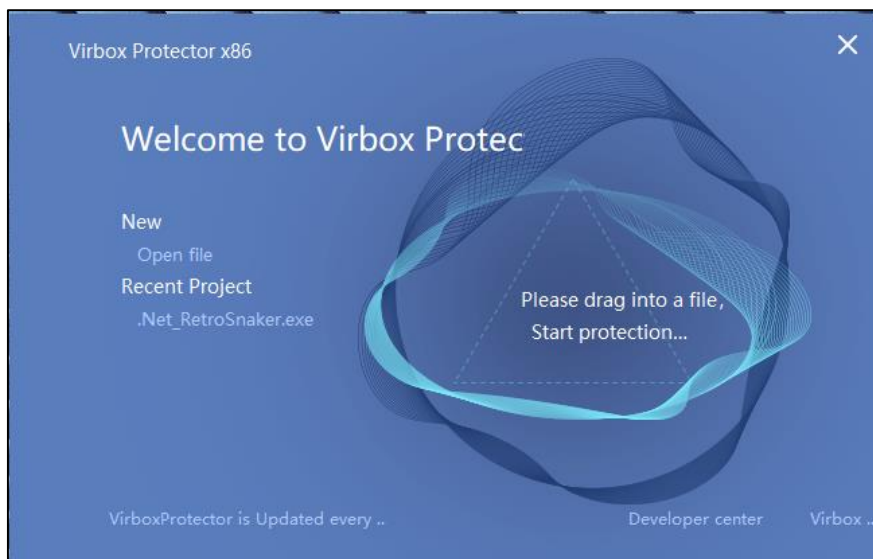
Virbox Protector x86

×

Welcome to Virbox Protec

New

Open file

Recent Project

.Net_RetroSnaker.exe

Please drag into a file,
Start protection...

VirboxProtector is Updated every ..

Developer center

Virbox ..